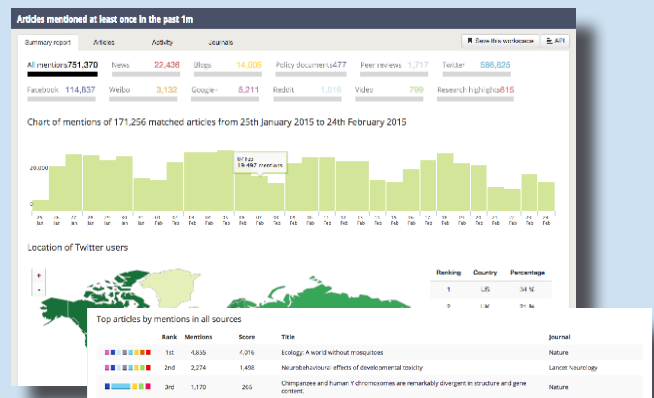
Articles mentioned at least once in the past 1m

Summary report | Articles | Activity | Journals

Save this workspace | API

All mentions 751,370 | News 22,436 | Blogs 14,006 | Policy documents 477 | Peer reviews 1,717 | Twitter 586,826

Facebook 114,837 | Weibo 3,132 | Google+ 8,211 | Reddit 1,016 | Video 799 | Research highlights 815

Chart of mentions of 171,256 matched articles from 25th January 2015 to 24th February 2015

20,000

09 Feb
19,497 mentions

Location of Twitter users

| Ranking | Country | Percentage |
|---|---|---|
| 1 | US | 34 % |
| 2 | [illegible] | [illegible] |

Top articles by mentions in all sources

| Rank | Mentions | Score | Title | Journal |
|---|---|---|---|---|
| 1st | 4,855 | 4,016 | Ecology: A world without mosquitoes | Nature |
| 2nd | 2,274 | 1,498 | Neurobehavioural effects of developmental toxicity | Lancet Neurology |
| 3rd | 1,170 | 265 | Chimpanzee and human Y chromosomes are remarkably divergent in structure and gene content. | Nature |